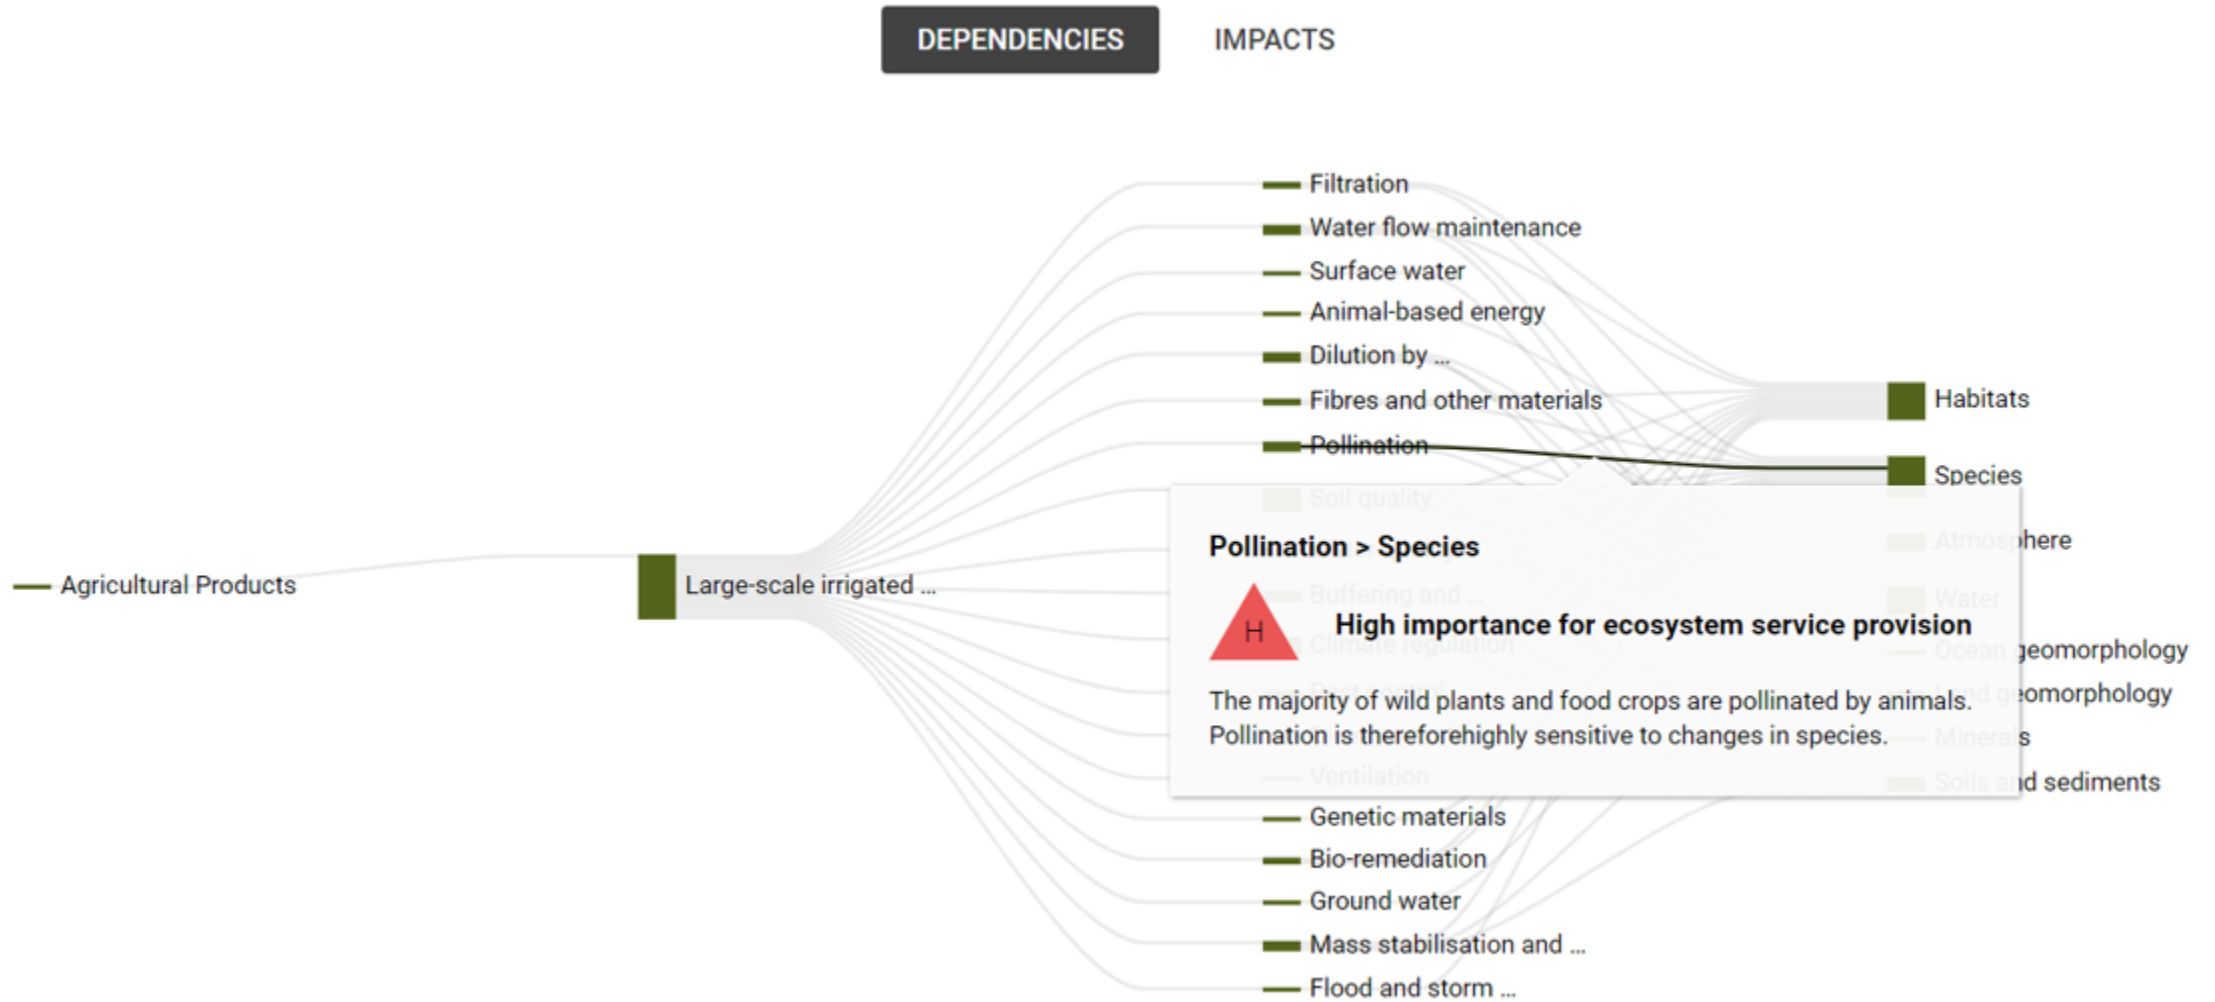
DEPENDENCIES IMPACTS

Agricultural Products

Large-scale irrigated ...

Filtration
Water flow maintenance
Surface water
Animal-based energy
Dilution by ...
Fibres and other materials
Pollination
Soil quality
Buffering and ...
Climate regulation
Ventilation
Genetic materials
Bio-remediation
Ground water
Mass stabilisation and ...
Flood and storm ...

Habitats
Species
Atmosphere
Water
Ocean geomorphology
Land geomorphology
Minerals
Soils and sediments

Pollination > Species

H

High importance for ecosystem service provision

The majority of wild plants and food crops are pollinated by animals. Pollination is thereforehighly sensitive to changes in species.